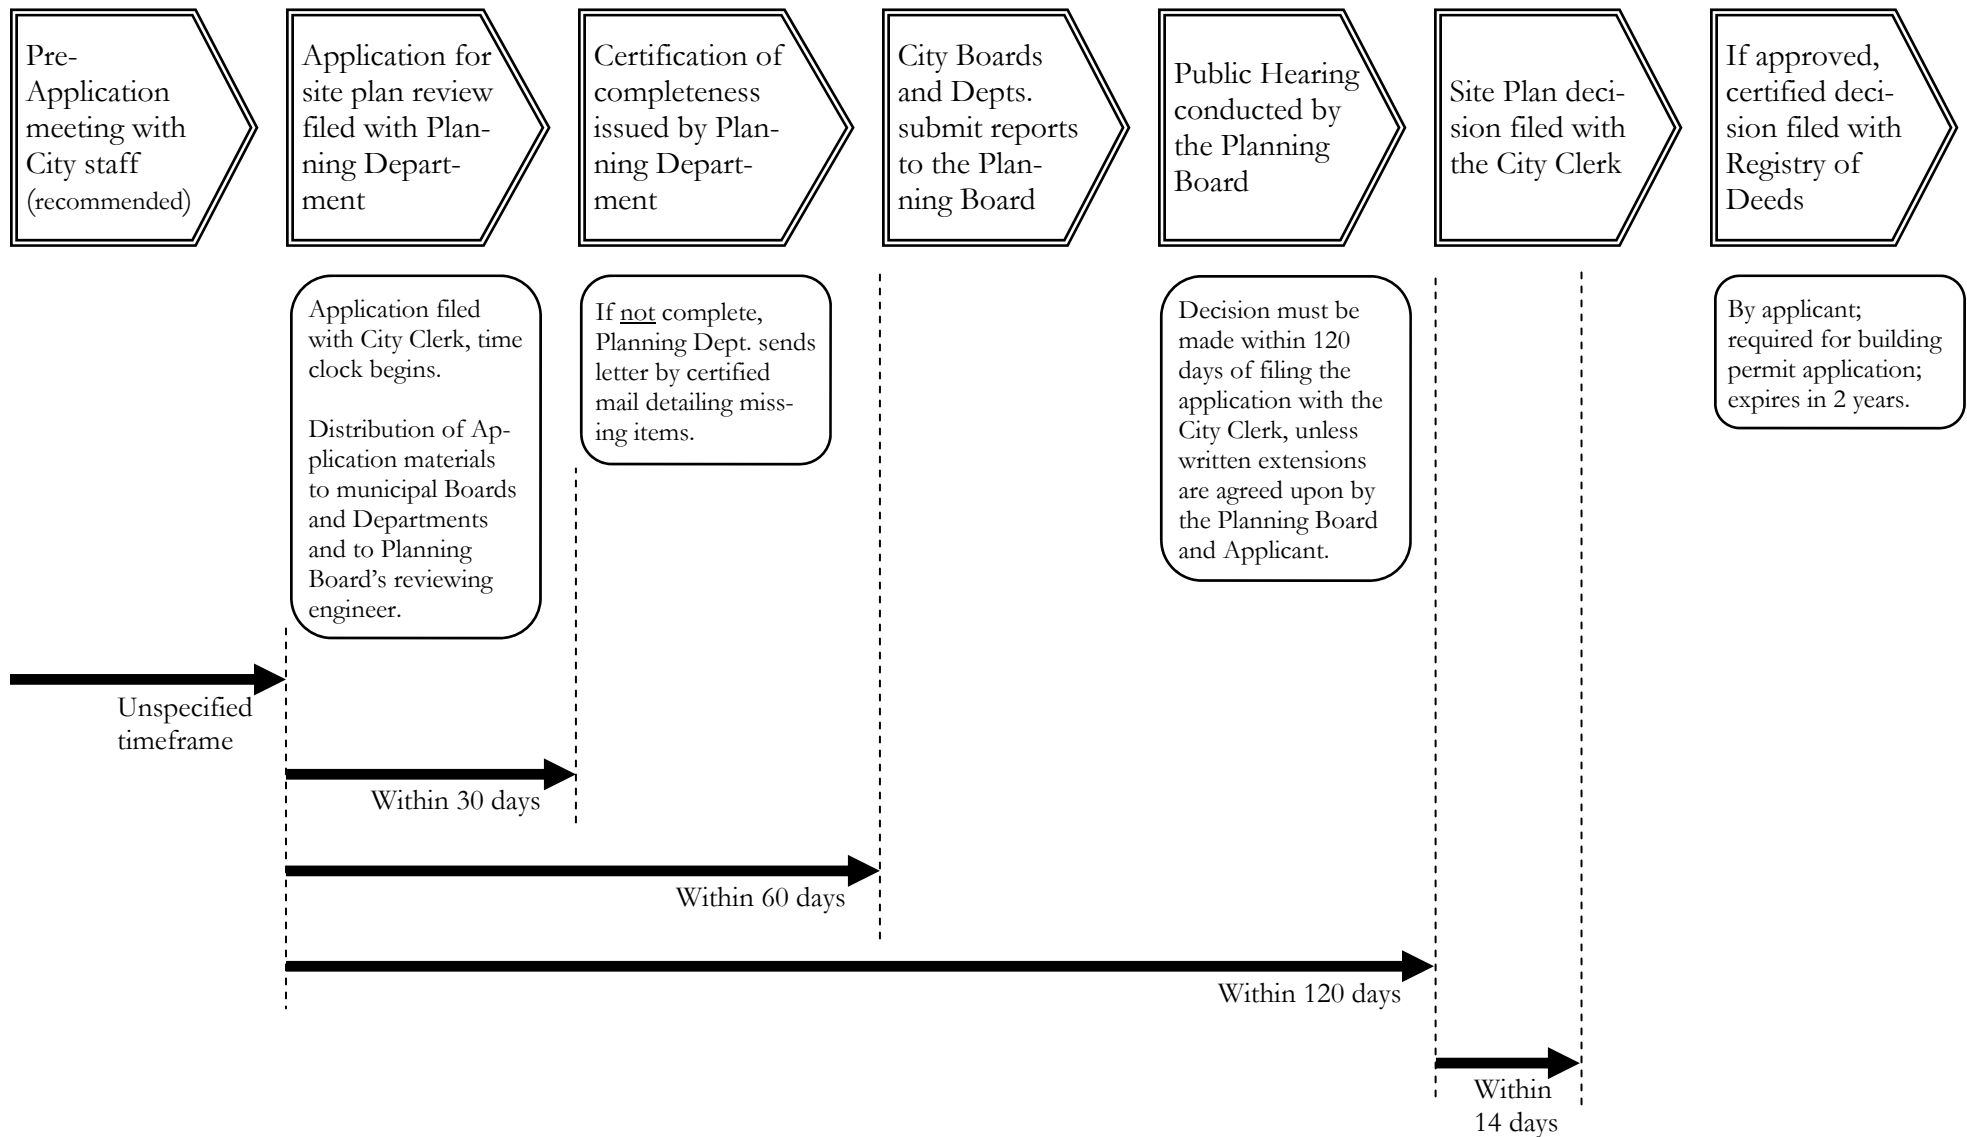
Pre-Application meeting with City staff (recommended)

Application for site plan review filed with Planning Department

Certification of completeness issued by Planning Department

City Boards and Depts. submit reports to the Planning Board

Public Hearing conducted by the Planning Board

Site Plan decision filed with the City Clerk

If approved, certified decision filed with Registry of Deeds

Application filed with City Clerk, time clock begins.

Distribution of Application materials to municipal Boards and Departments and to Planning Board's reviewing engineer.

If not complete, Planning Dept. sends letter by certified mail detailing missing items.

Decision must be made within 120 days of filing the application with the City Clerk, unless written extensions are agreed upon by the Planning Board and Applicant.

By applicant; required for building permit application; expires in 2 years.

Unspecified timeframe

Within 30 days

Within 60 days

Within 120 days

Within 14 days